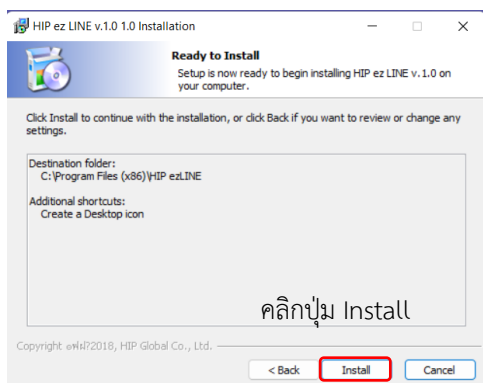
HIP ez LINE v.1.0 1.0 Installation

Ready to Install

Setup is now ready to begin installing HIP ez LINE v. 1.0 on your computer.

Click Install to continue with the installation, or click Back if you want to review or change any settings.

Destination folder:
C:\Program Files (x86)\HIP ezLINE

Additional shortcuts:
Create a Desktop icon

คลิกปุ่ม Install

Copyright ©2018, HIP Global Co., Ltd.

< Back

Install

Cancel